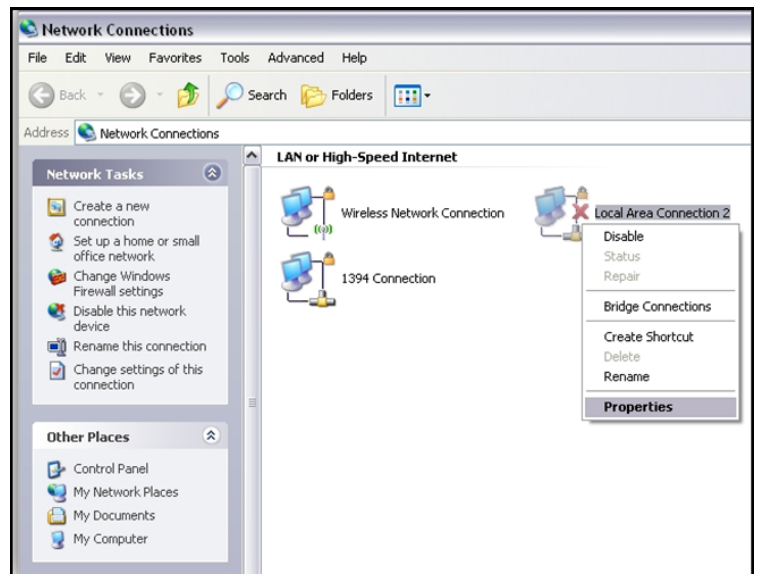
Network Connections

File Edit View Favorites Tools Advanced Help

Back Search Folders

Address Network Connections

Network Tasks

Create a new connection

Set up a home or small office network

Change Windows Firewall settings

Disable this network device

Rename this connection

Change settings of this connection

Other Places

Control Panel

My Network Places

My Documents

My Computer

LAN or High-Speed Internet

Wireless Network Connection

Local Area Connection 2

1394 Connection

Disable

Status

Repair

Bridge Connections

Create Shortcut

Delete

Rename

Properties